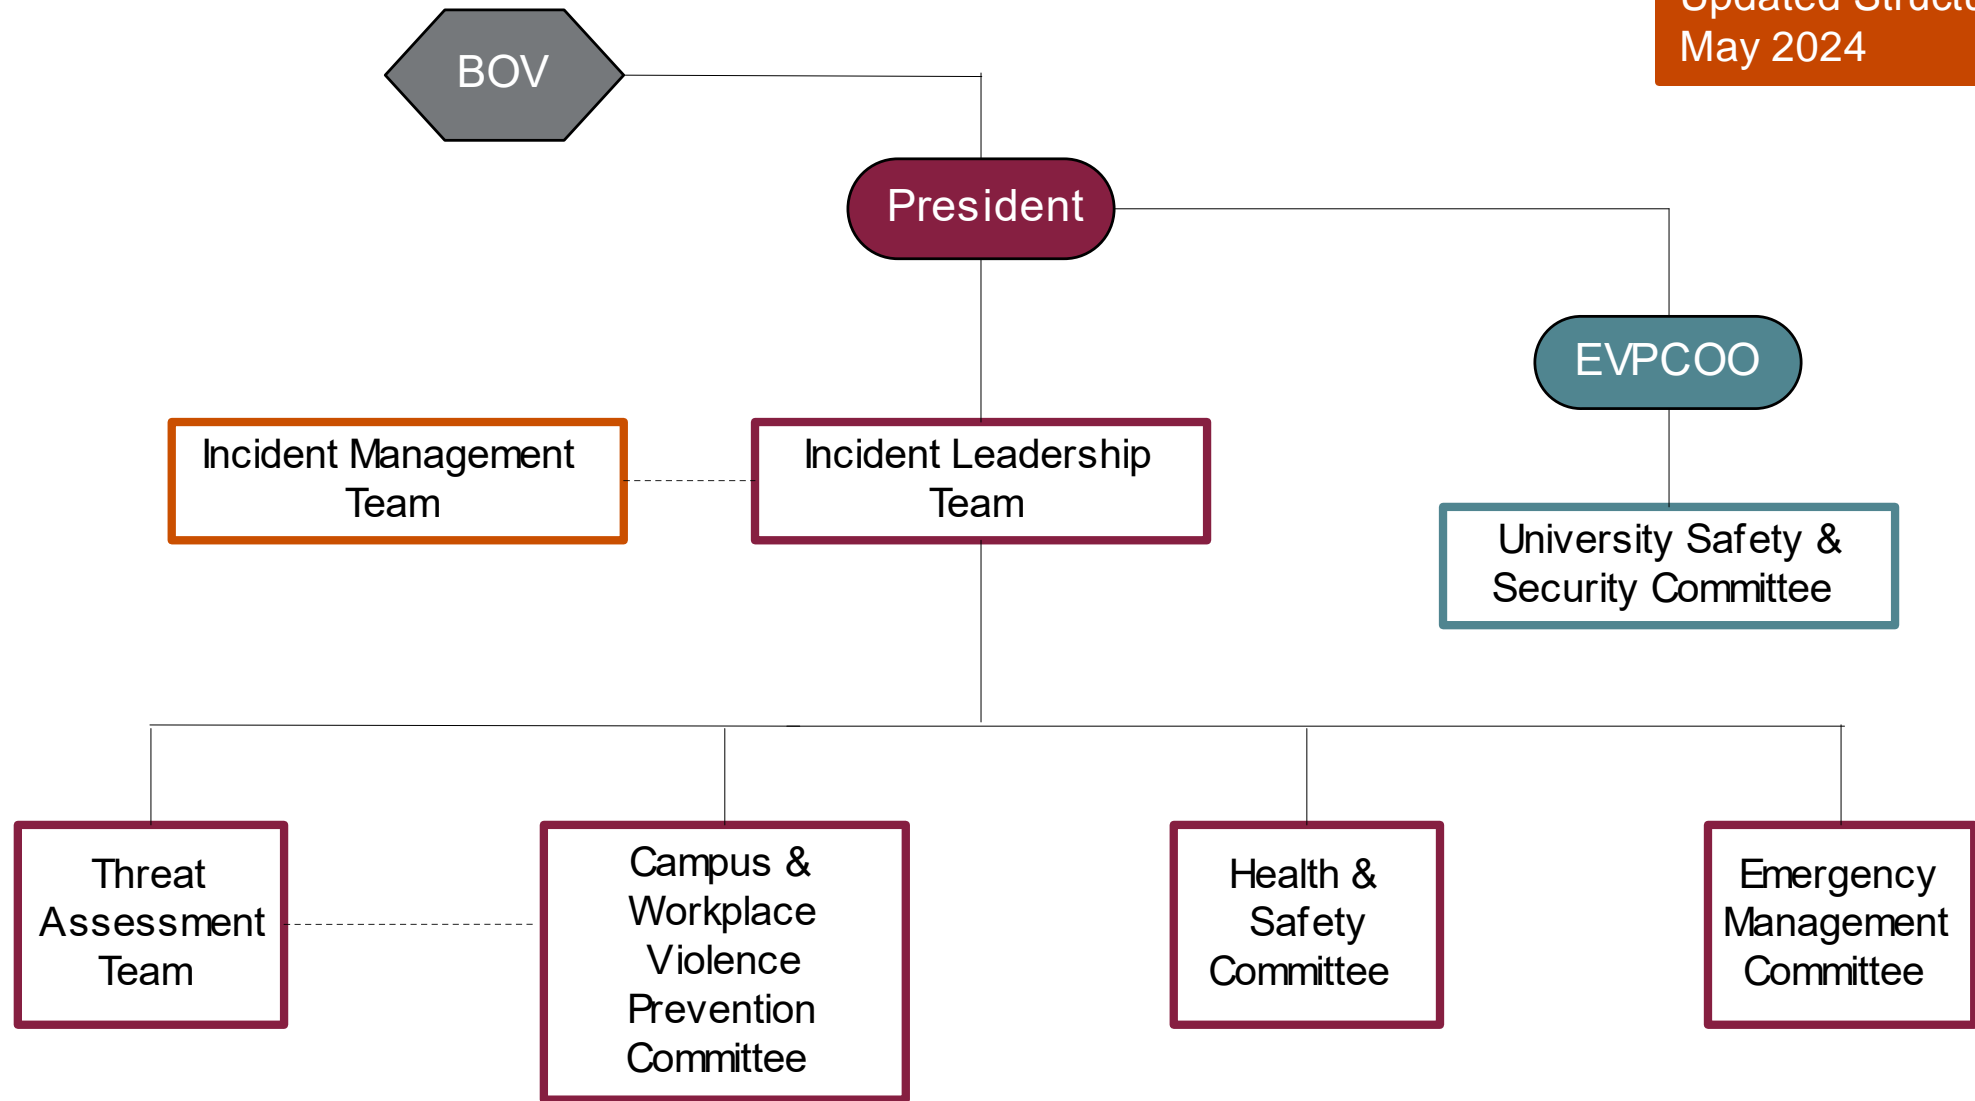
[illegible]
May 2024

BOV

President

EVPCOO

Incident Management Team

Incident Leadership Team

University Safety & Security Committee

Threat Assessment Team

Campus & Workplace Violence Prevention Committee

Health & Safety Committee

Emergency Management Committee